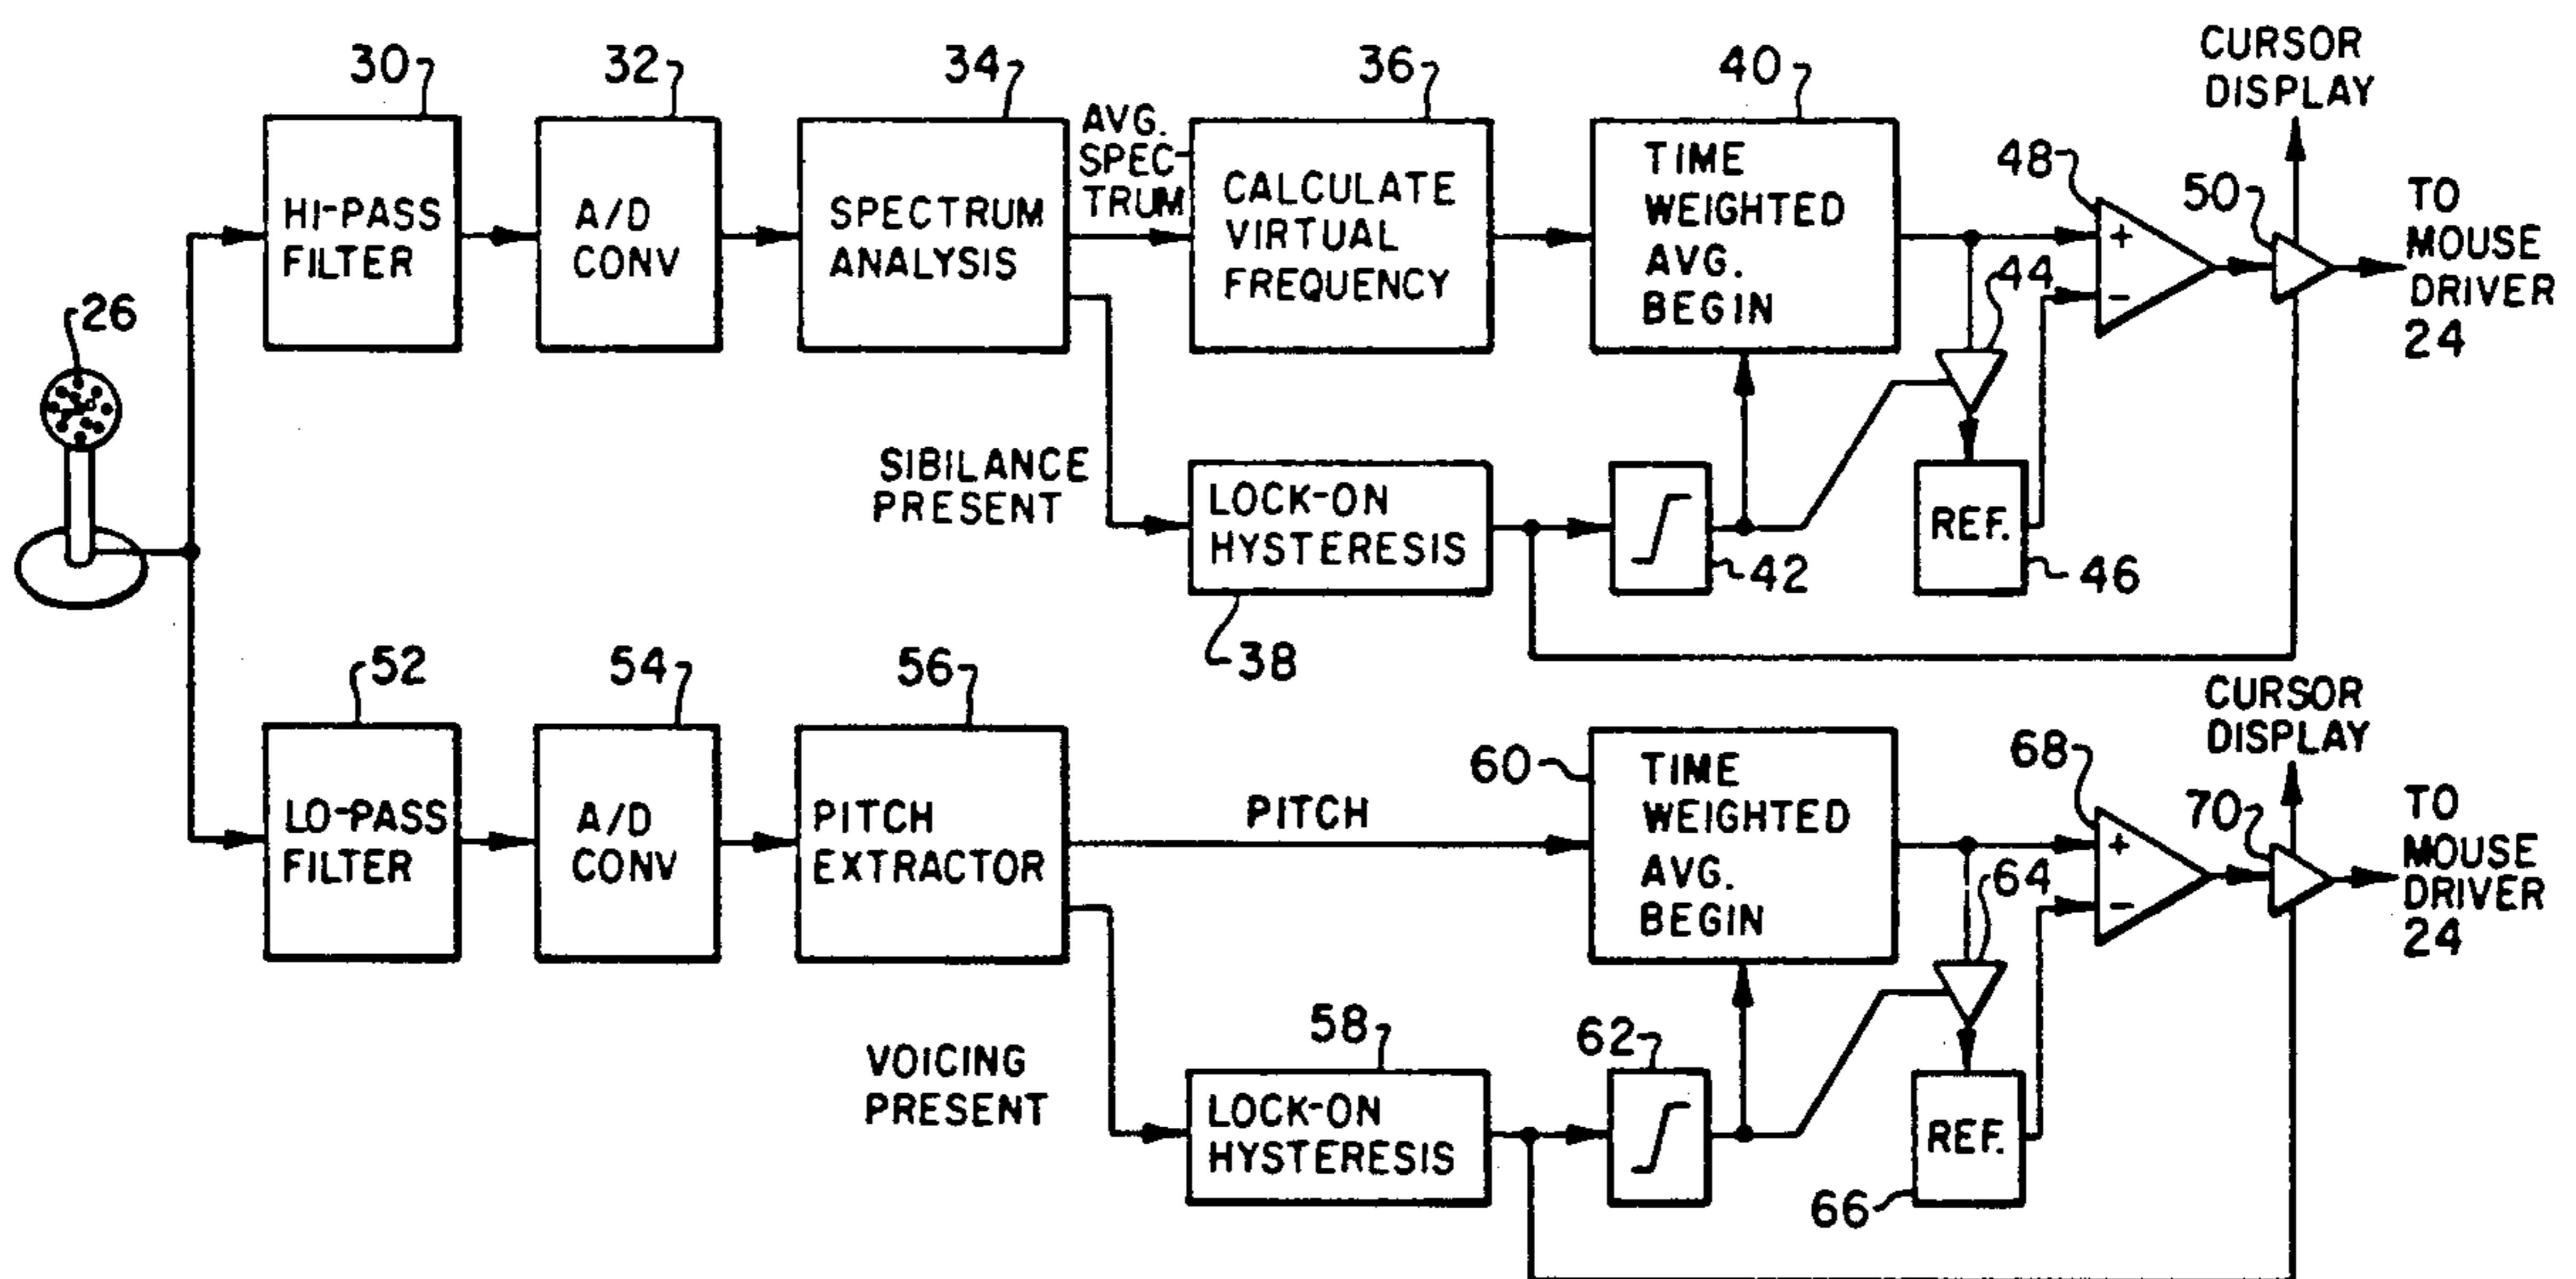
30
HI-PASS FILTER
32
A/D CONV
34
SPECTRUM ANALYSIS
AVG. SPECTRUM
36
CALCULATE VIRTUAL FREQUENCY
40
TIME WEIGHTED AVG. BEGIN
CURSOR DISPLAY
48
+
−
50
TO MOUSE DRIVER 24
44
26
SIBILANCE PRESENT
LOCK-ON HYSTERESIS
42
REF.
46
38
52
LO-PASS FILTER
54
A/D CONV
56
PITCH EXTRACTOR
PITCH
60
TIME WEIGHTED AVG. BEGIN
CURSOR DISPLAY
68
+
−
70
TO MOUSE DRIVER 24
64
VOICING PRESENT
58
LOCK-ON HYSTERESIS
62
REF.
66